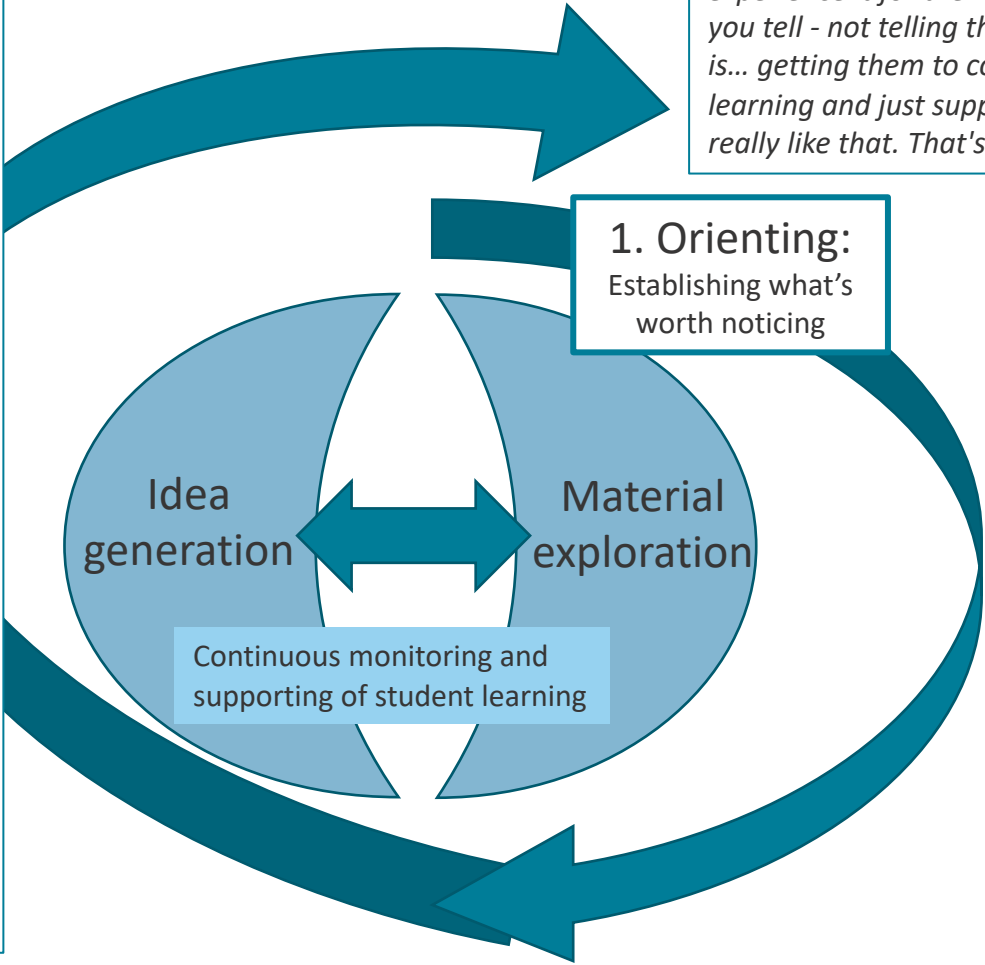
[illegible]
you tell - not telling th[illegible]
is… getting them to co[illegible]
learning and just supp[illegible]
really like that. That's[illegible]

1. Orienting:
Establishing what's worth noticing

Idea generation

Material exploration

Continuous monitoring and supporting of student learning